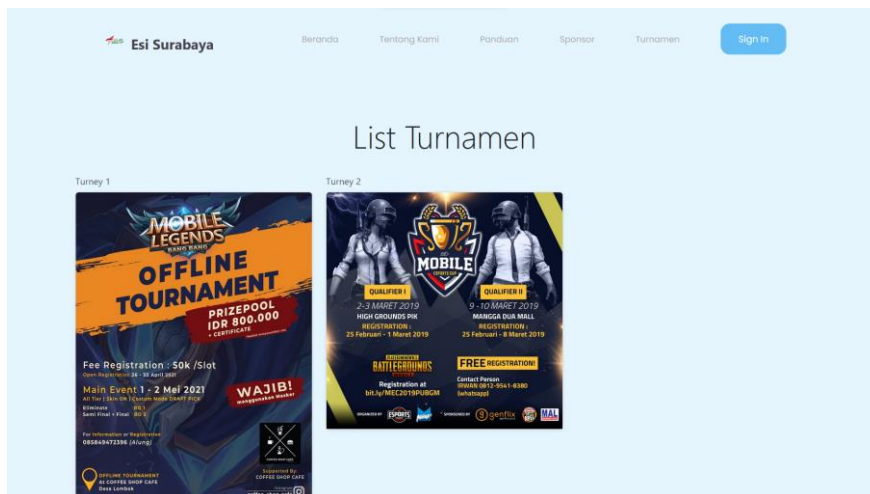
Esi Surabaya

Beranda Tentang Kami Panduan Sponsor Turnamen Sign In

List Turnamen

Turney 1

MOBILE LEGENDS BANG BANG

OFFLINE TOURNAMENT

PRIZEPOOL IDR 800.000 + CERTIFICATE

Fee Registration : 50k /Slot

Open Registration 26 - 30 April 2021

Main Event 1 - 2 Mei 2021

WAJIB! menggunakan Masker

For information or Registration 085849472396 (Alung)

Supported By: COFFEE SHOP CAFE

OFFLINE TOURNAMENT At COFFEE SHOP CAFE Desa Lombok

Turney 2

MOBILE ESPORTS CUP

QUALIFIER I 2-3 MARET 2019 HIGH GROUNDS PIK REGISTRATION : 25 Februari - 1 Maret 2019

QUALIFIER II 9 - 10 MARET 2019 MANGGA DUA MALL REGISTRATION : 25 Februari - 8 Maret 2019

BATTLEGROUNDS

Registration at bit.ly/MEC2019PUBGM

FREE REGISTRATION!

Contact Person IRWAN 0812-9541-8380 (whatsapp)

ORGANIZED BY ESPORTS SPONSORED BY genflix MAL